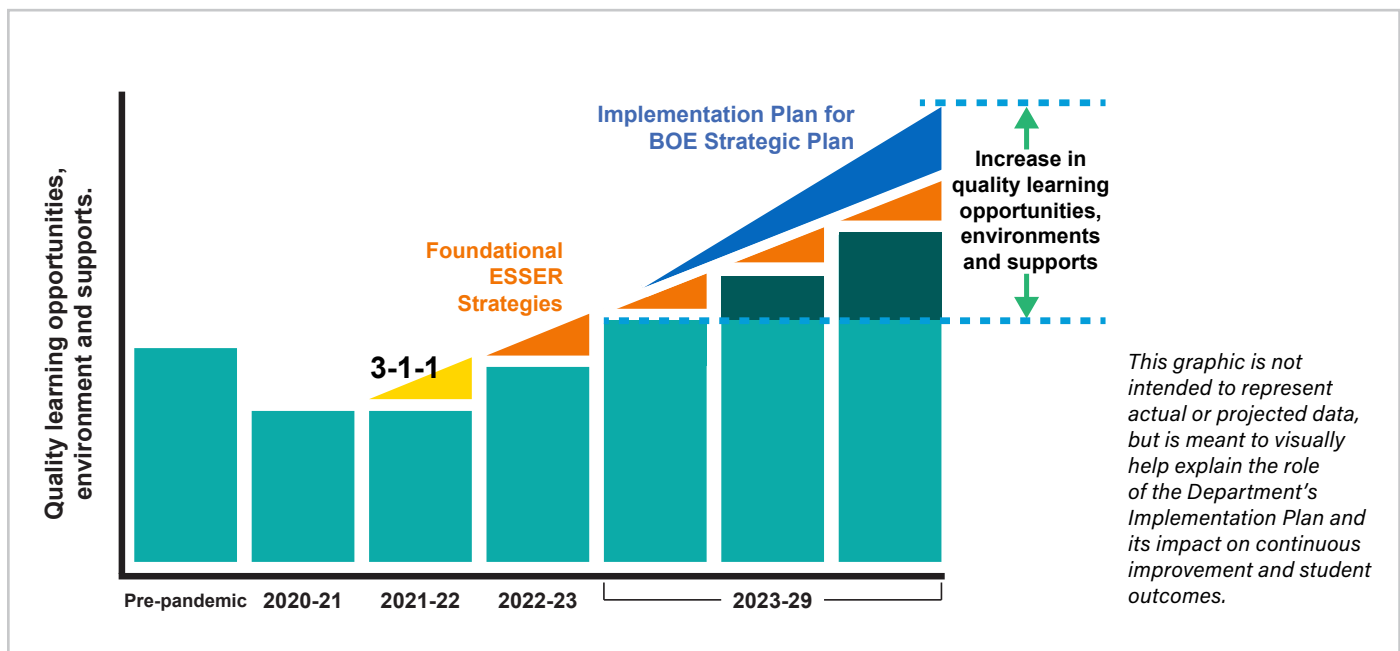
Quality learning opportunities, environment and supports.

Implementation Plan for BOE Strategic Plan

Increase in quality learning opportunities, environments and supports

Foundational ESSER Strategies

3-1-1

Pre-pandemic 2020-21 2021-22 2022-23 2023-29

This graphic is not intended to represent actual or projected data, but is meant to visually help explain the role of the Department's Implementation Plan and its impact on continuous improvement and student outcomes.